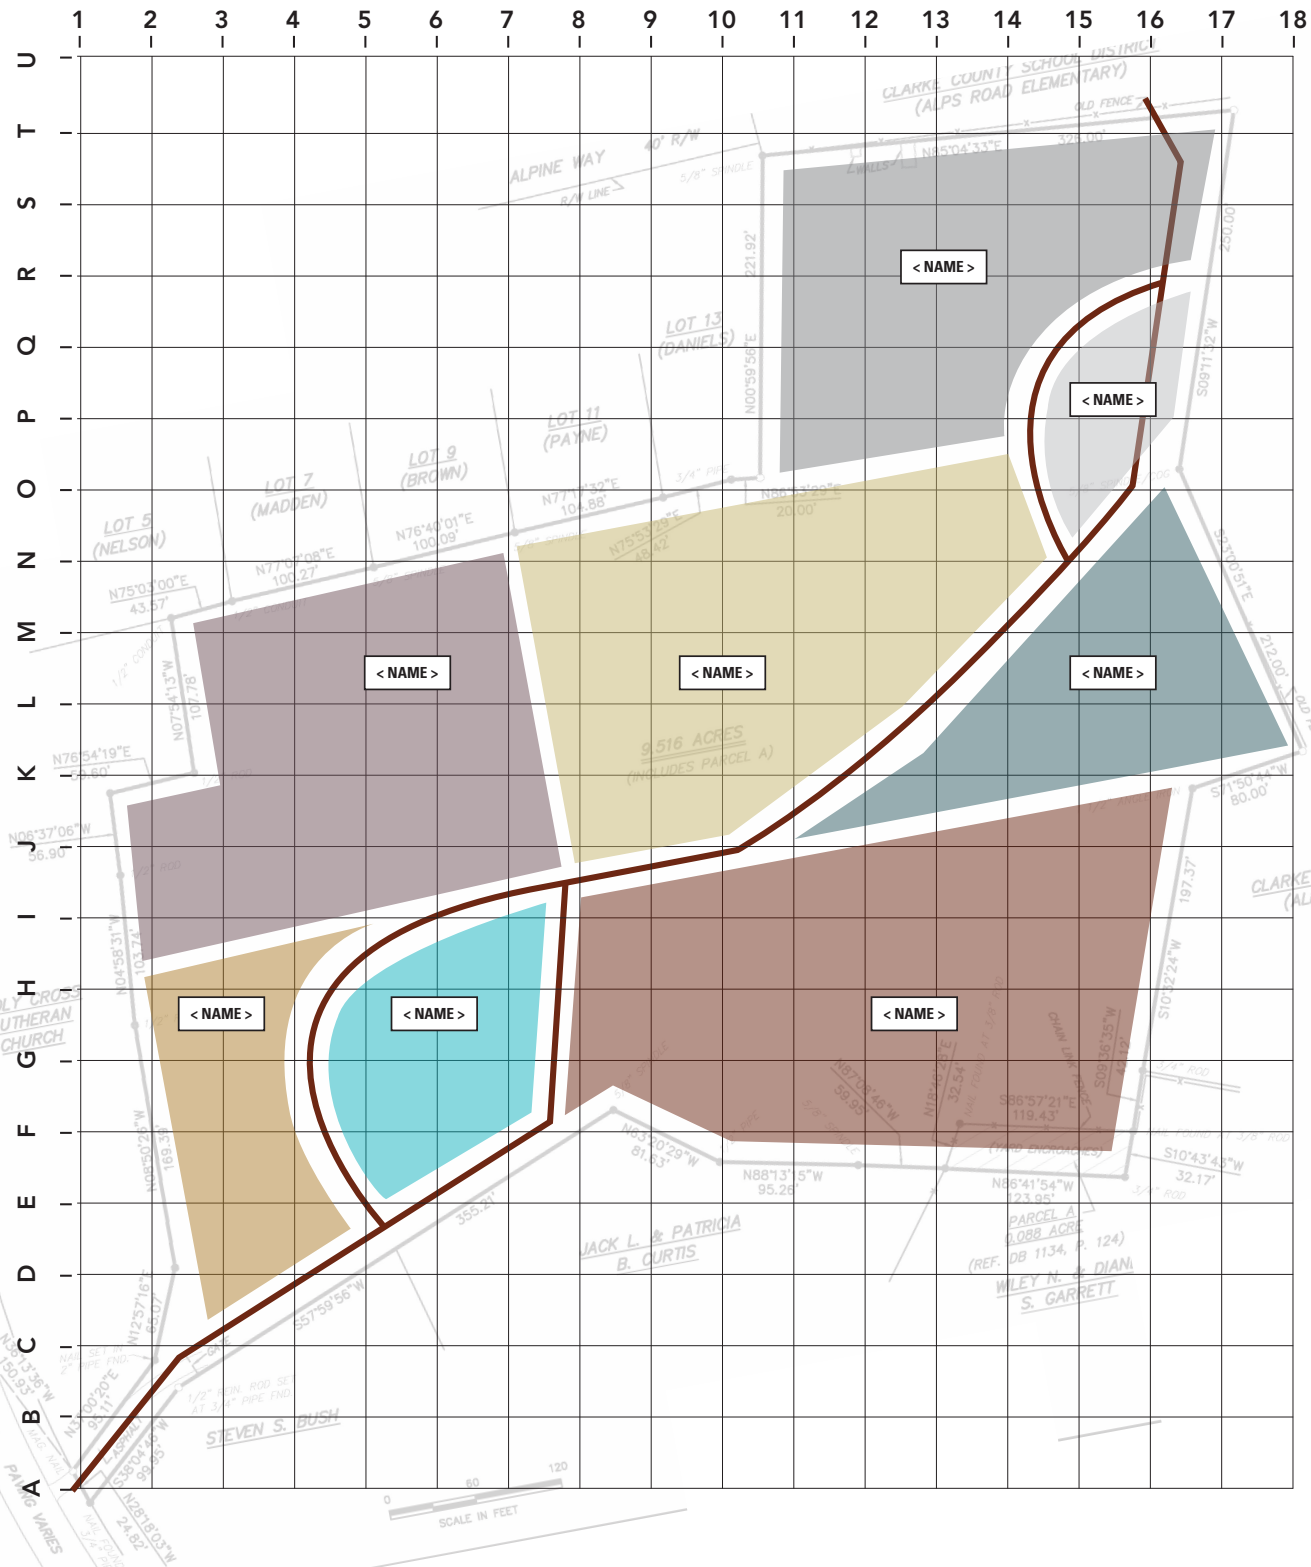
1 2 3 4 5 6 7 8 9 10 11 12 13 14 15 16 17 18

U T S R Q P O N M L K J I H G F E D C B A

CLARKE COUNTY SCHOOL DISTRICT
(ALPS ROAD ELEMENTARY)
OLD FENCE
N85°04'33"E
328.00'
ALPINE WAY
40' R/W
R/W LINE
5/8" SPINDLE
221.92'
250.00'
< NAME >
LOT 13
(DANIELS)
N00°59'56"E
< NAME >
S09°11'32"W
LOT 11
(PAYNE)
LOT 9
(BROWN)
LOT 7
(MADDEN)
LOT 5
(NELSON)
N77°19'32"E
104.88'
N86°33'29"E
20.00'
N76°40'01"E
100.09'
N75°53'29"E
48.42'
N77°07'08"E
100.27'
N75°03'00"E
43.57'
S23°00'51"E
212.00'
< NAME >
< NAME >
< NAME >
N07°54'13"W
107.78'
N76°54'19"E
59.60'
9.516 ACRES
(INCLUDES PARCEL A)
S71°50'44"W
80.00'
N06°37'06"W
56.90'
N04°58'31"W
103.74'
197.37'
CLARKE
HOLY CROSS
LUTHERAN
CHURCH
< NAME >
< NAME >
< NAME >
S10°52'24"W
S09°36'35"W
N87°09'46"W
59.95
N18°42'28"E
32.54
S86°57'21"E
119.43'
CHAIN LINK FENCE
N08°50'26"W
169.37'
N63°20'29"W
81.63'
N88°13'15"W
95.28'
N86°41'54"W
123.95'
S10°43'43"W
32.17'
355.21'
JACK L. & PATRICIA
B. CURTIS
PARCEL A
0.088 ACRE
(REF. DB 1134, P. 124)
WILEY N. & DIANE
S. GARRETT
N12°57'16"E
65.07'
S57°59'56"W
STEVEN S. BUSH
S38°04'46"W
99.95'
N28°18'03"W
24.82'
0 60 120
SCALE IN FEET
PAVING VARIES